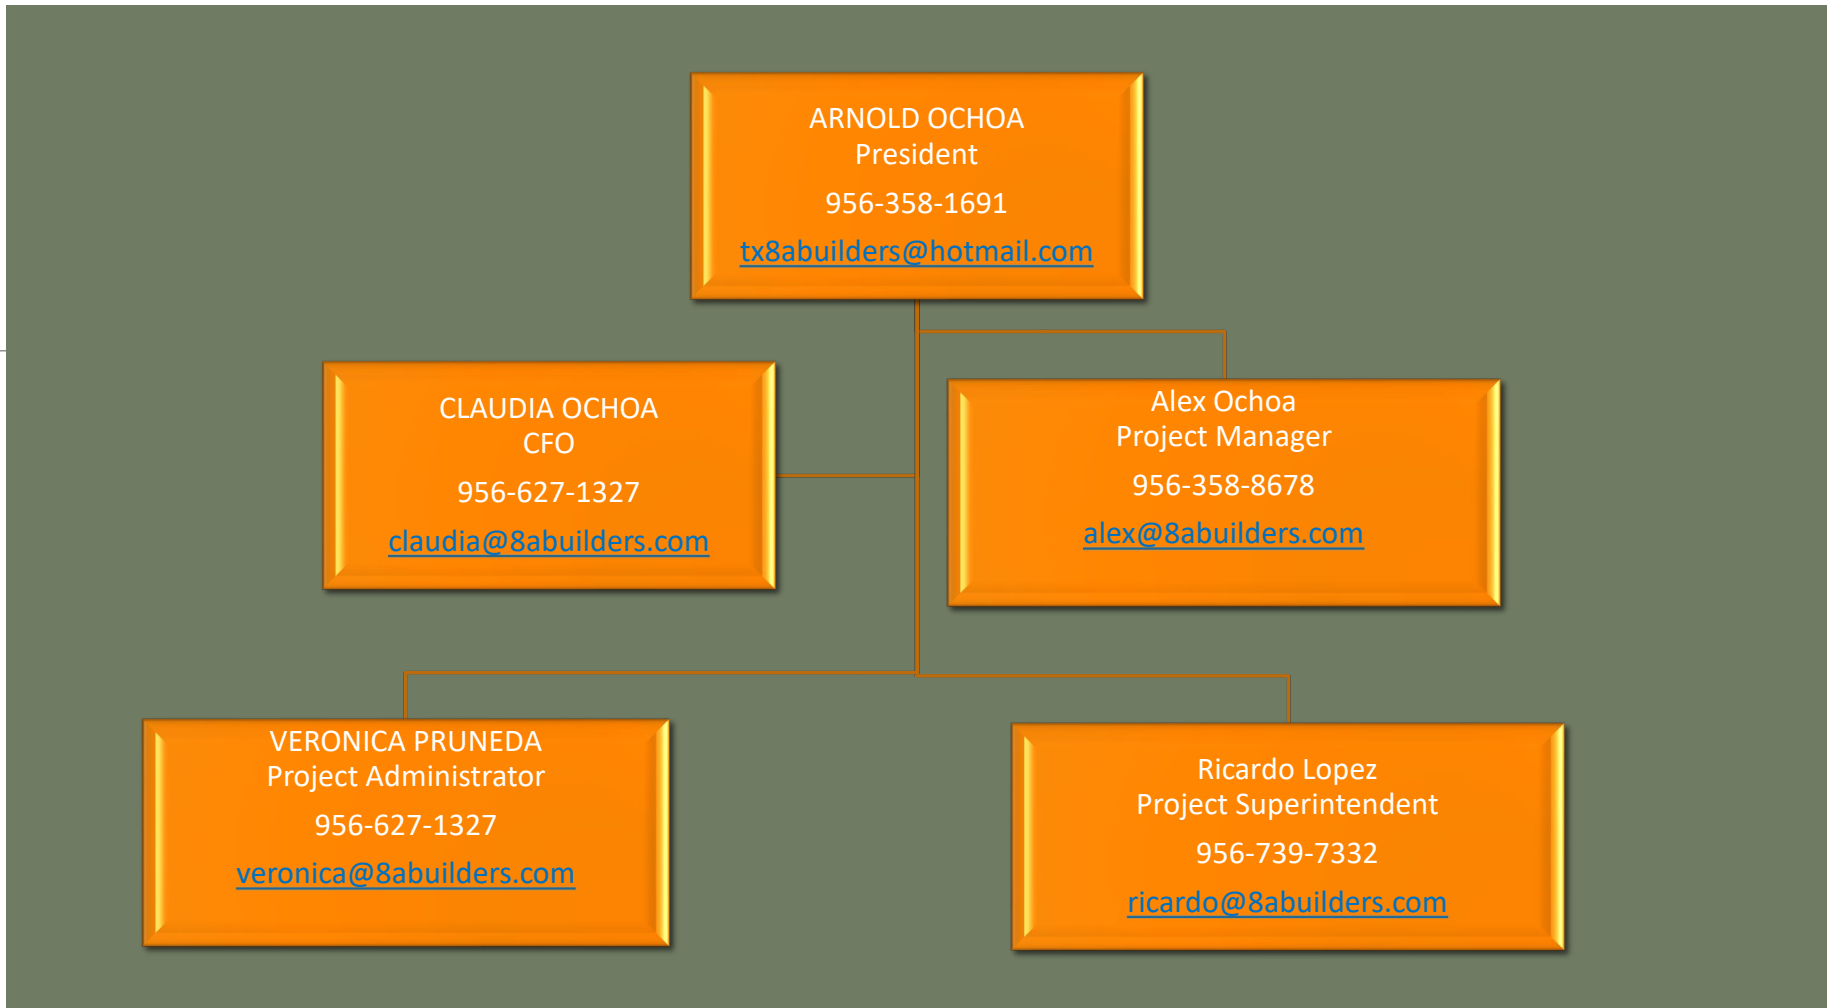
ARNOLD OCHOA
President
956-358-1691
tx8abuilders@hotmail.com

CLAUDIA OCHOA
CFO
956-627-1327
claudia@8abuilders.com

Alex Ochoa
Project Manager
956-358-8678
alex@8abuilders.com

VERONICA PRUNEDA
Project Administrator
956-627-1327
veronica@8abuilders.com

Ricardo Lopez
Project Superintendent
956-739-7332
ricardo@8abuilders.com